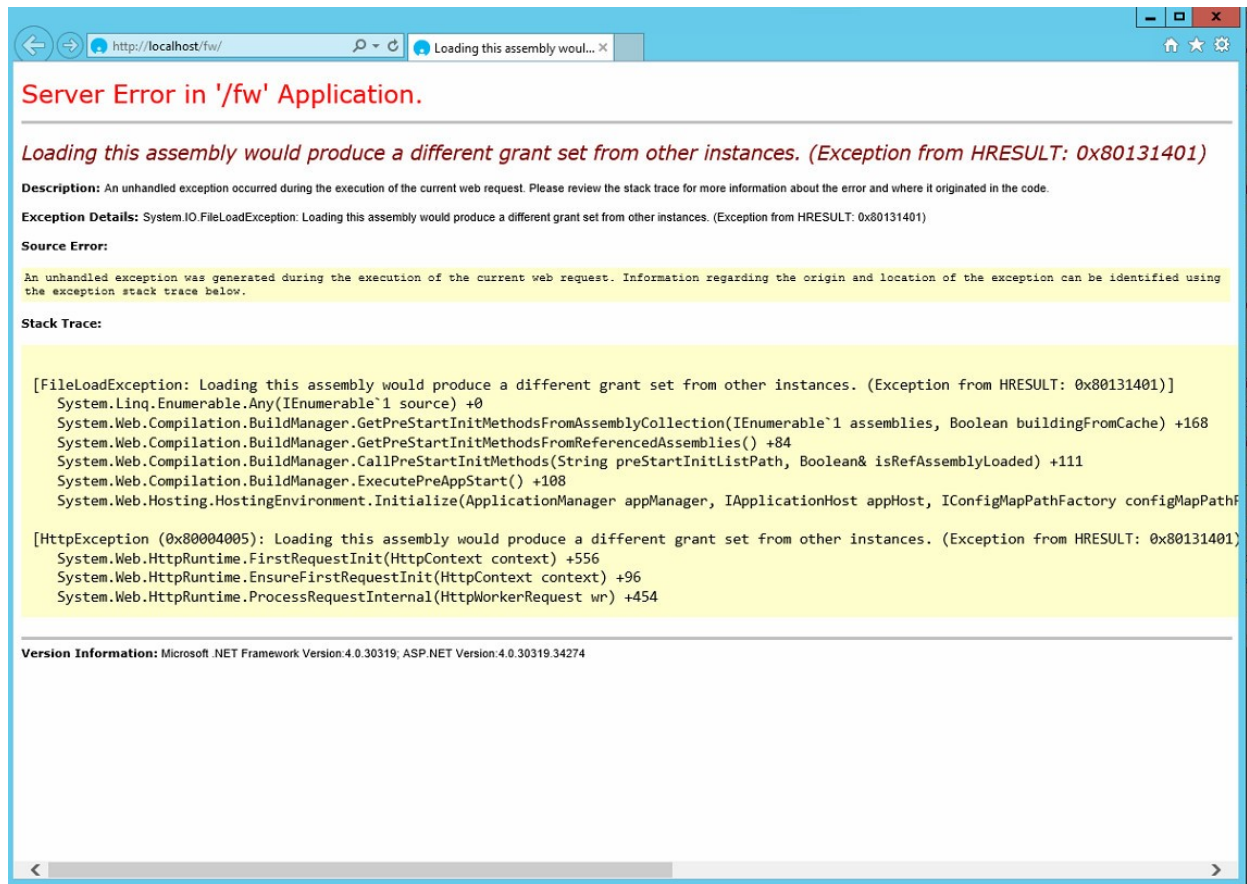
http://localhost/fw/

Loading this assembly woul...

Server Error in '/fw' Application.

Loading this assembly would produce a different grant set from other instances. (Exception from HRESULT: 0x80131401)

Description: An unhandled exception occurred during the execution of the current web request. Please review the stack trace for more information about the error and where it originated in the code.

Exception Details: System.IO.FileLoadException: Loading this assembly would produce a different grant set from other instances. (Exception from HRESULT: 0x80131401)

Source Error:

An unhandled exception was generated during the execution of the current web request. Information regarding the origin and location of the exception can be identified using the exception stack trace below.

Stack Trace:

[FileLoadException: Loading this assembly would produce a different grant set from other instances. (Exception from HRESULT: 0x80131401)]
System.Linq.Enumerable.Any(IEnumerable`1 source) +0
System.Web.Compilation.BuildManager.GetPreStartInitMethodsFromAssemblyCollection(IEnumerable`1 assemblies, Boolean buildingFromCache) +168
System.Web.Compilation.BuildManager.GetPreStartInitMethodsFromReferencedAssemblies() +84
System.Web.Compilation.BuildManager.CallPreStartInitMethods(String preStartInitListPath, Boolean& isRefAssemblyLoaded) +111
System.Web.Compilation.BuildManager.ExecutePreAppStart() +108
System.Web.Hosting.HostingEnvironment.Initialize(ApplicationManager appManager, IApplicationHost appHost, IConfigMapPathFactory configMapPathF

[HttpException (0x80004005): Loading this assembly would produce a different grant set from other instances. (Exception from HRESULT: 0x80131401)
System.Web.HttpRuntime.FirstRequestInit(HttpContext context) +556
System.Web.HttpRuntime.EnsureFirstRequestInit(HttpContext context) +96
System.Web.HttpRuntime.ProcessRequestInternal(HttpWorkerRequest wr) +454

Version Information: Microsoft .NET Framework Version:4.0.30319; ASP.NET Version:4.0.30319.34274